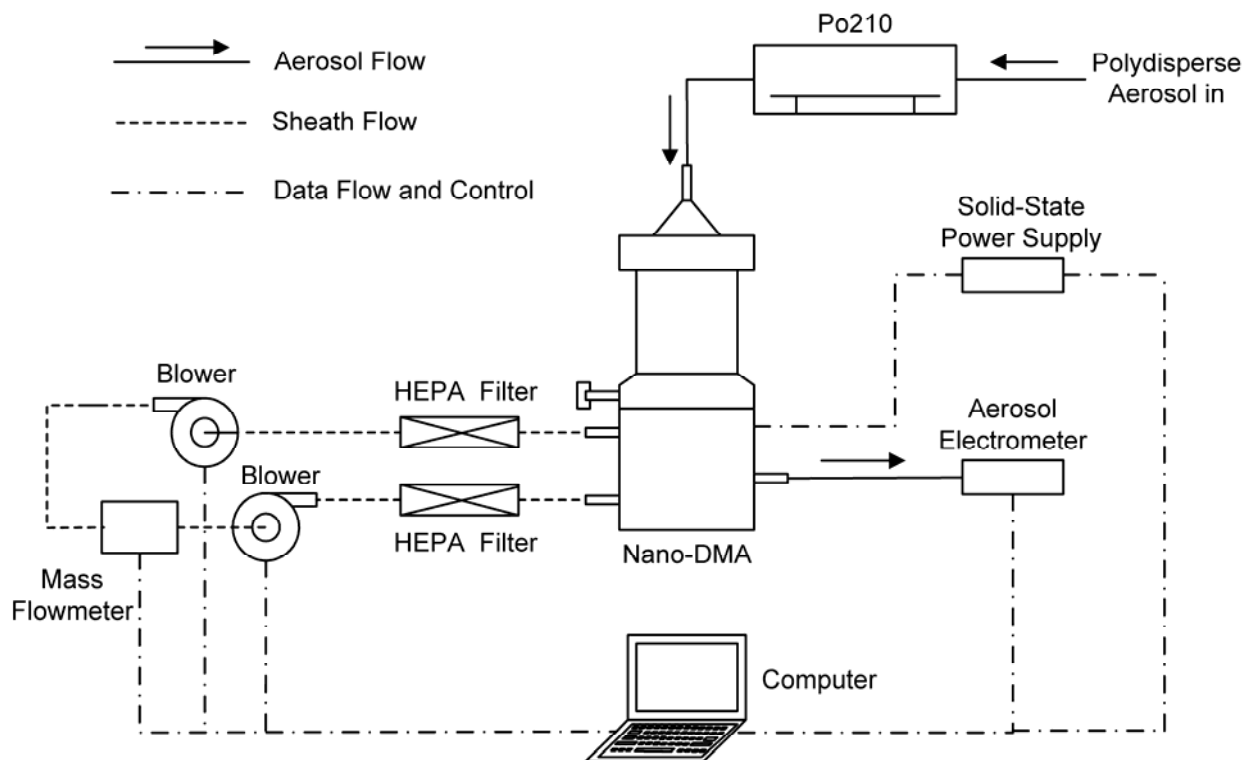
Aerosol Flow

Sheath Flow

Data Flow and Control

Po210

Polydisperse Aerosol in

Solid-State Power Supply

Blower

HEPA Filter

Aerosol Electrometer

Blower

HEPA Filter

Nano-DMA

Mass Flowmeter

Computer